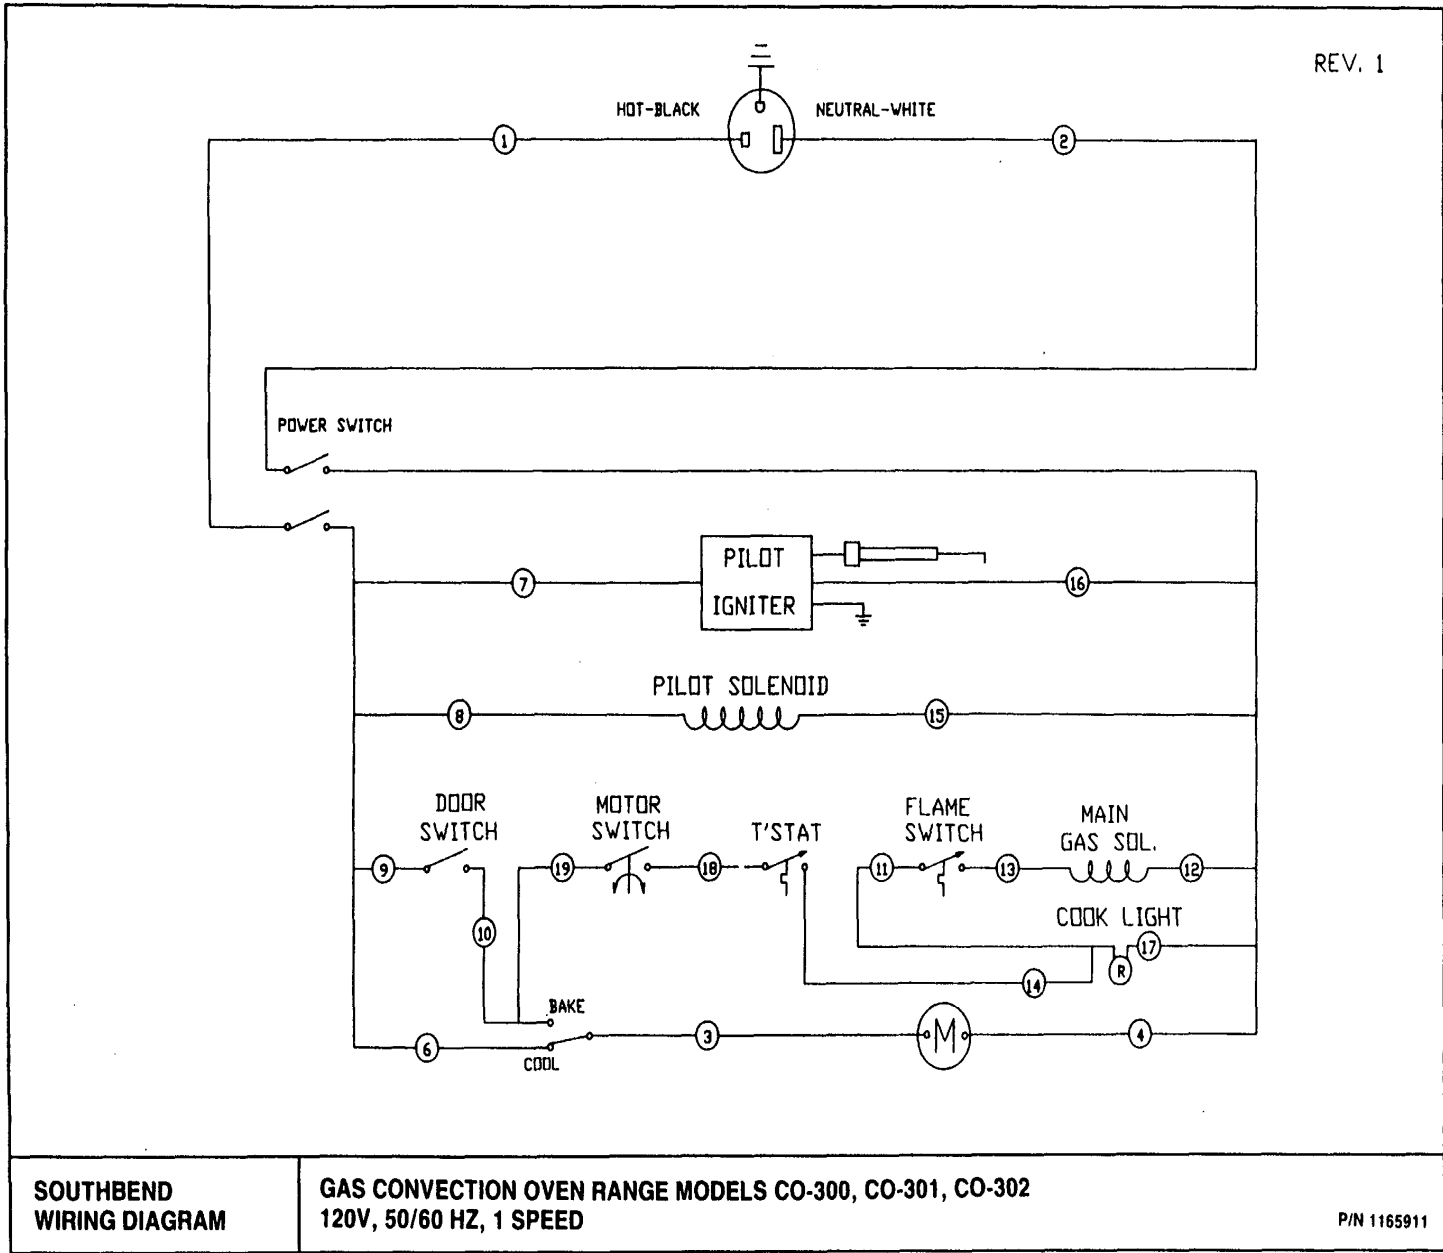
REV. 1

HOT-BLACK

NEUTRAL-WHITE

1

2

POWER SWITCH

PILOT IGNITER

7

16

PILOT SOLENOID

8

15

DOOR SWITCH

MOTOR SWITCH

T'STAT

FLAME SWITCH

MAIN GAS SOL.

9

19

18

11

13

12

10

COOK LIGHT

17

R

14

BAKE

6

COOL

3

M

4

SOUTHBEND
WIRING DIAGRAM

GAS CONVECTION OVEN RANGE MODELS CO-300, CO-301, CO-302
120V, 50/60 HZ, 1 SPEED

P/N 1165911